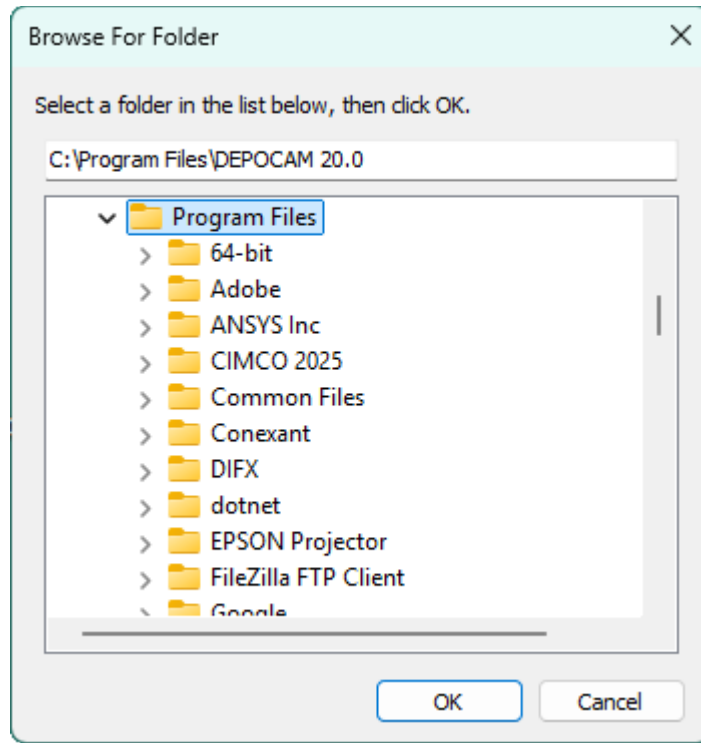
Browse For Folder

Select a folder in the list below, then click OK.

C:\Program Files\DEPOCAM 20.0

Program Files
64-bit
Adobe
ANSYS Inc
CIMCO 2025
Common Files
Conexant
DIFX
dotnet
EPSON Projector
FileZilla FTP Client
Google

OK
Cancel